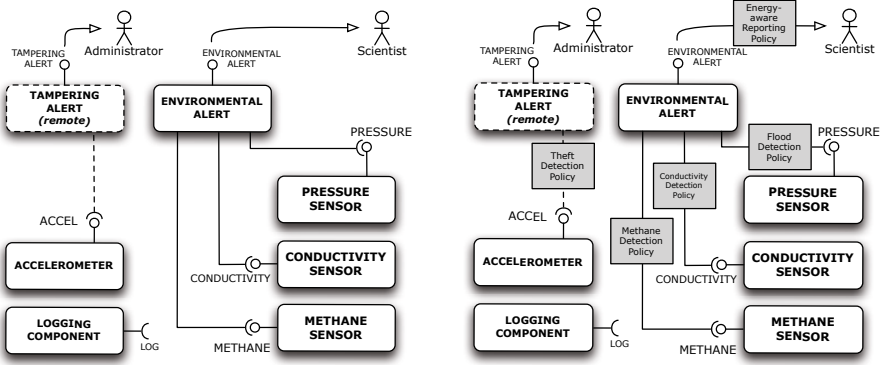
TAMPERING ALERT
Administrator
ENVIRONMENTAL ALERT
Scientist
TAMPERING ALERT (remote)
ENVIRONMENTAL ALERT
PRESSURE
PRESSURE SENSOR
ACCEL
ACCELEROMETER
CONDUCTIVITY
CONDUCTIVITY SENSOR
LOGGING COMPONENT
LOG
METHANE
METHANE SENSOR

Energy-aware Reporting Policy
TAMPERING ALERT
Administrator
ENVIRONMENTAL ALERT
Scientist
TAMPERING ALERT (remote)
ENVIRONMENTAL ALERT
Flood Detection Policy
PRESSURE
Theft Detection Policy
Conductivity Detection Policy
PRESSURE SENSOR
ACCEL
Methane Detection Policy
ACCELEROMETER
CONDUCTIVITY
CONDUCTIVITY SENSOR
LOGGING COMPONENT
LOG
METHANE
METHANE SENSOR